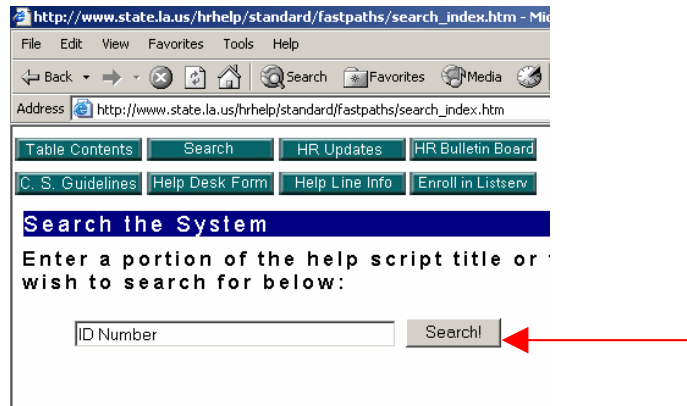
http://www.state.la.us/hrhelp/standard/fastpaths/search_index.htm - Mic

File Edit View Favorites Tools Help

Back Search Favorites Media

Address http://www.state.la.us/hrhelp/standard/fastpaths/search_index.htm

Table Contents | Search | HR Updates | HR Bulletin Board

C. S. Guidelines | Help Desk Form | Help Line Info | Enroll in Listserv

Search the System

Enter a portion of the help script title or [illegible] wish to search for below:

ID Number

Search!